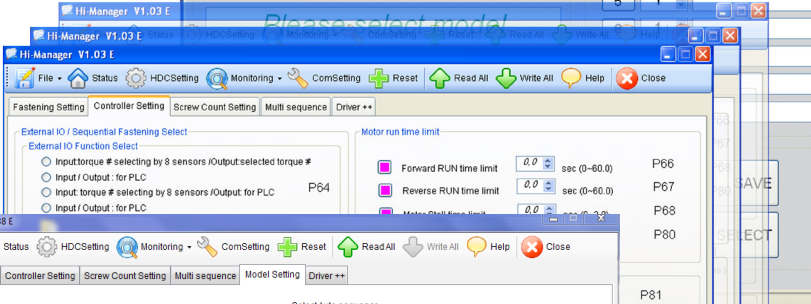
Hi-Manager V1.03 E
Please select model
5
Hi-Manager V1.03 E
Status HDCSetting Monitoring ComSetting Reset Read All Write All Help Close
Hi-Manager V1.03 E
File Status HDCSetting Monitoring ComSetting Reset Read All Write All Help Close
Fastening Setting Controller Setting Screw Count Setting Multi sequence Driver ++
External IO / Sequential Fastening Select
External IO Function Select
Input:torque # selecting by 8 sensors /Output:selected torque #
Input / Output : for PLC
Input: torque # selecting by 8 sensors /Output: for PLC
Input / Output : for PLC
P64
Motor run time limit
Forward RUN time limit 0.0 sec (0~60.0) P66
Reverse RUN time limit 0.0 sec (0~60.0) P67
Motor Stall time limit 0.0 sec (0~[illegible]) P68
P80
P81
SAVE
SELECT
8 E
Status HDCSetting Monitoring ComSetting Reset Read All Write All Help Close
Controller Setting Screw Count Setting Multi sequence Model Setting Driver ++
Select Auto sequence